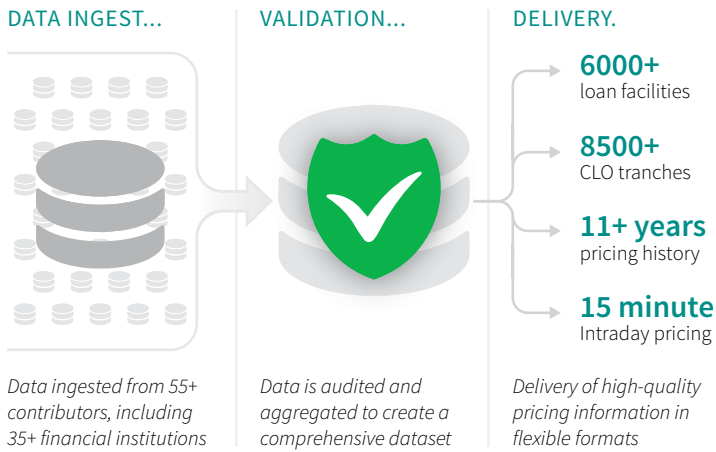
DATA INGEST...

Data ingested from 55+ contributors, including 35+ financial institutions

VALIDATION...

Data is audited and aggregated to create a comprehensive dataset

DELIVERY.

6000+
loan facilities

8500+
CLO tranches

11+ years
pricing history

15 minute
Intraday pricing

Delivery of high-quality pricing information in flexible formats